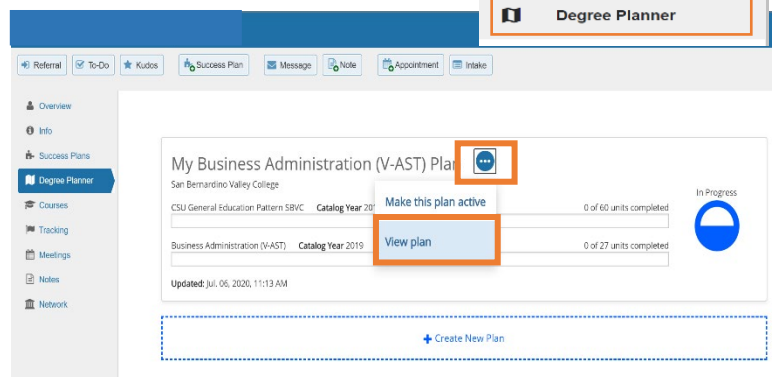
Degree Planner

Referral To-Do Kudos Success Plan Message Note Appointment Intake

Overview
Info
Success Plans
Degree Planner
Courses
Tracking
Meetings
Notes
Network

My Business Administration (V-AST) Plan
San Bernardino Valley College

CSU General Education Pattern SBVC Catalog Year 20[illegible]
Make this plan active
0 of 60 units completed

View plan

Business Administration (V-AST) Catalog Year 2019
0 of 27 units completed

In Progress

Updated: Jul. 06, 2020, 11:13 AM

+ Create New Plan